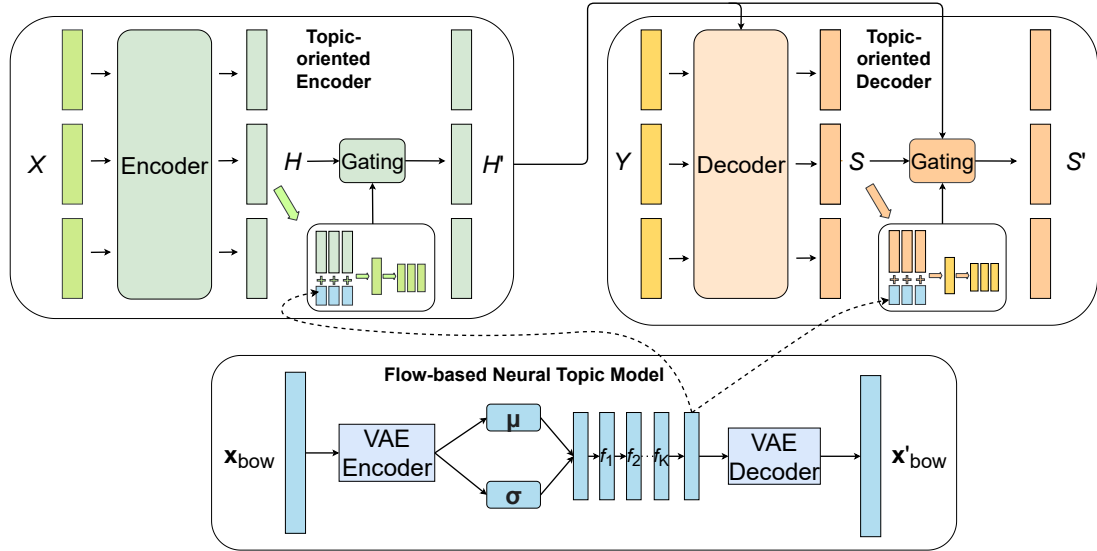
Topic-oriented Encoder

$X$

Encoder

$H$

Gating

$H'$

Topic-oriented Decoder

$Y$

Decoder

$S$

Gating

$S'$

Flow-based Neural Topic Model

$\mathbf{x}_{\text{bow}}$

VAE Encoder

$\boldsymbol{\mu}$

$\boldsymbol{\sigma}$

$f_1$ $f_2$ $f_K$

VAE Decoder

$\mathbf{x}'_{\text{bow}}$